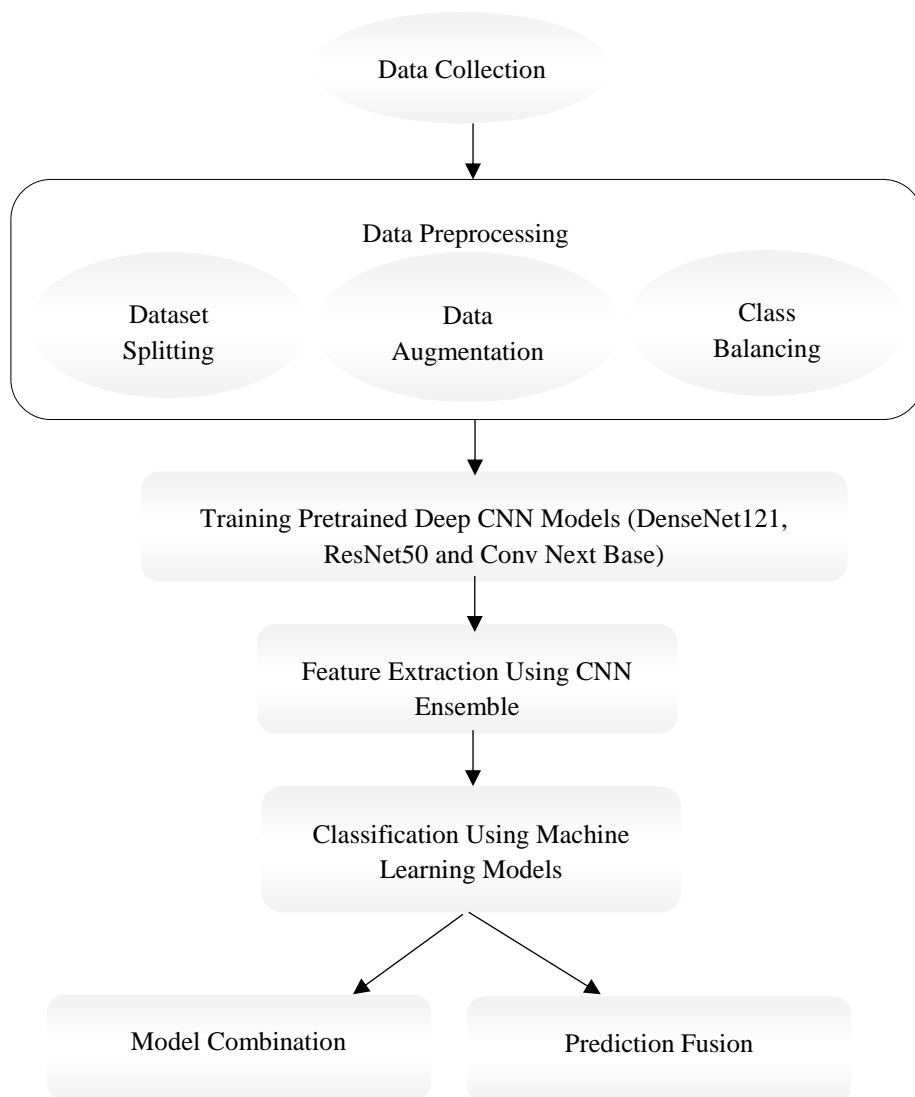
Data Collection

Data Preprocessing

Dataset Splitting

Data Augmentation

Class Balancing

Training Pretrained Deep CNN Models (DenseNet121, ResNet50 and Conv Next Base)

Feature Extraction Using CNN Ensemble

Classification Using Machine Learning Models

Model Combination

Prediction Fusion